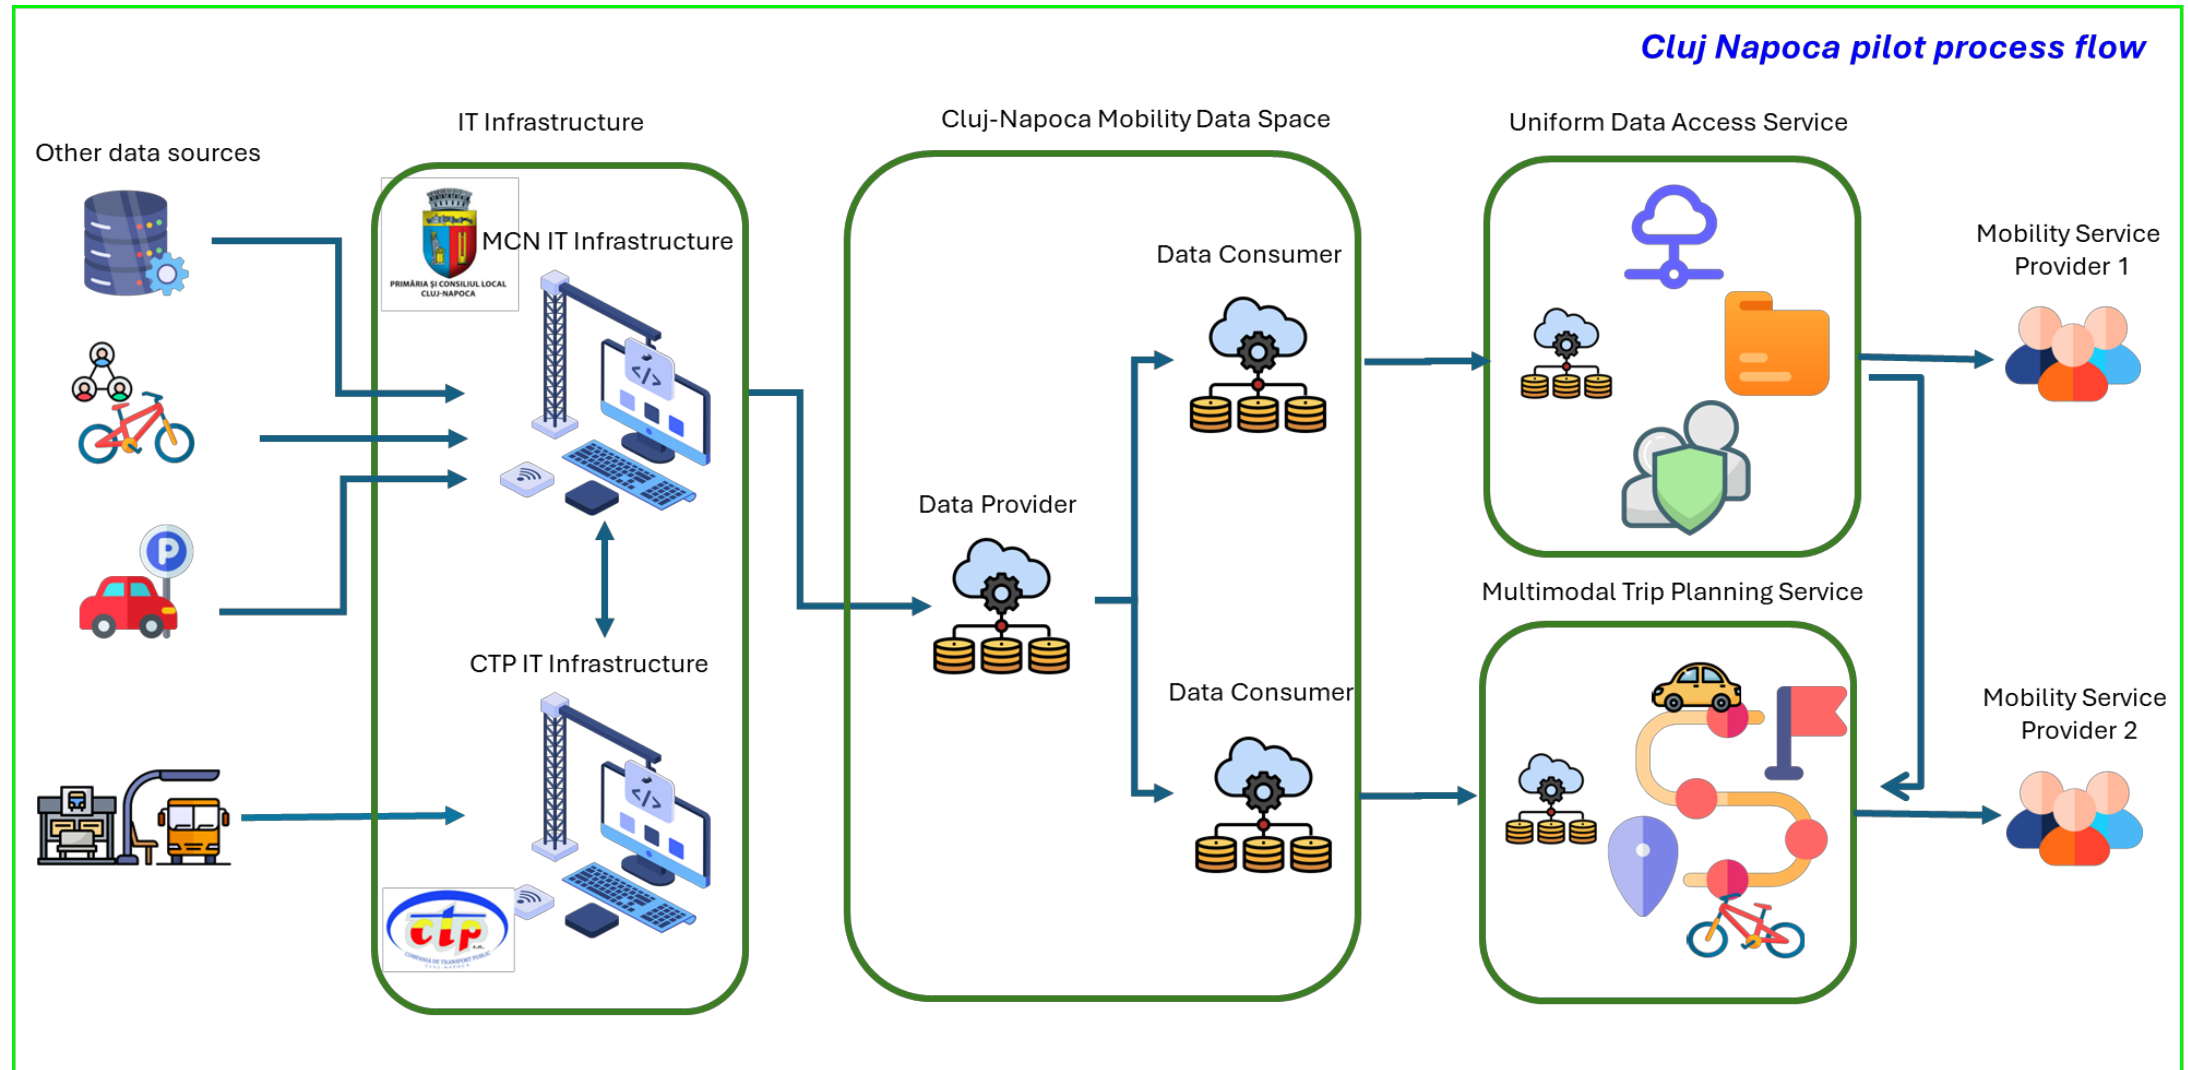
Cluj Napoca pilot process flow

Other data sources

IT Infrastructure

PRIMĂRIA ȘI CONSILIUL LOCAL CLUJ-NAPOCA

MCN IT Infrastructure

CTP IT Infrastructure

ctp

COMPANIA DE TRANSPORT PUBLIC CLUJ-NAPOCA

Cluj-Napoca Mobility Data Space

Data Consumer

Data Provider

Data Consumer

Uniform Data Access Service

Multimodal Trip Planning Service

Mobility Service Provider 1

Mobility Service Provider 2